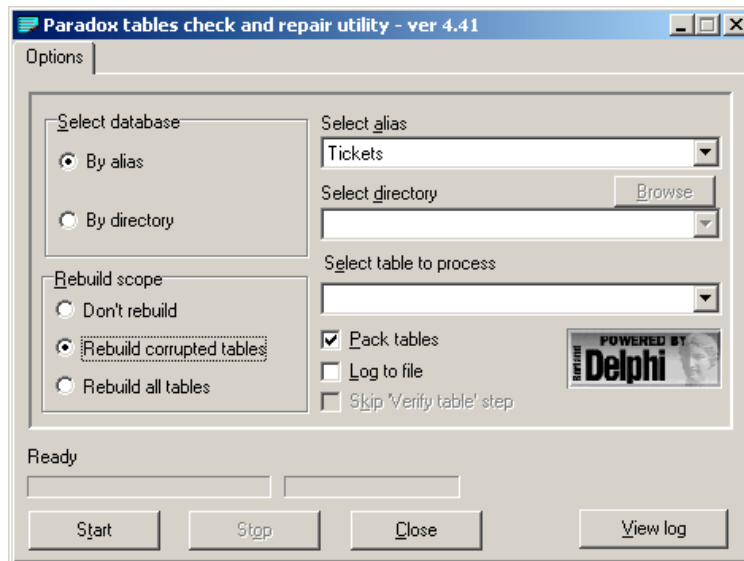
Paradox tables check and repair utility - ver 4.41

Options

Select database
By alias
By directory

Rebuild scope
Don't rebuild
Rebuild corrupted tables
Rebuild all tables

Select alias
Tickets

Select directory
Browse

Select table to process

Pack tables
Log to file
Skip 'Verify table' step

POWERED BY
Standard
Delphi

Ready

Start
Stop
Close
View log